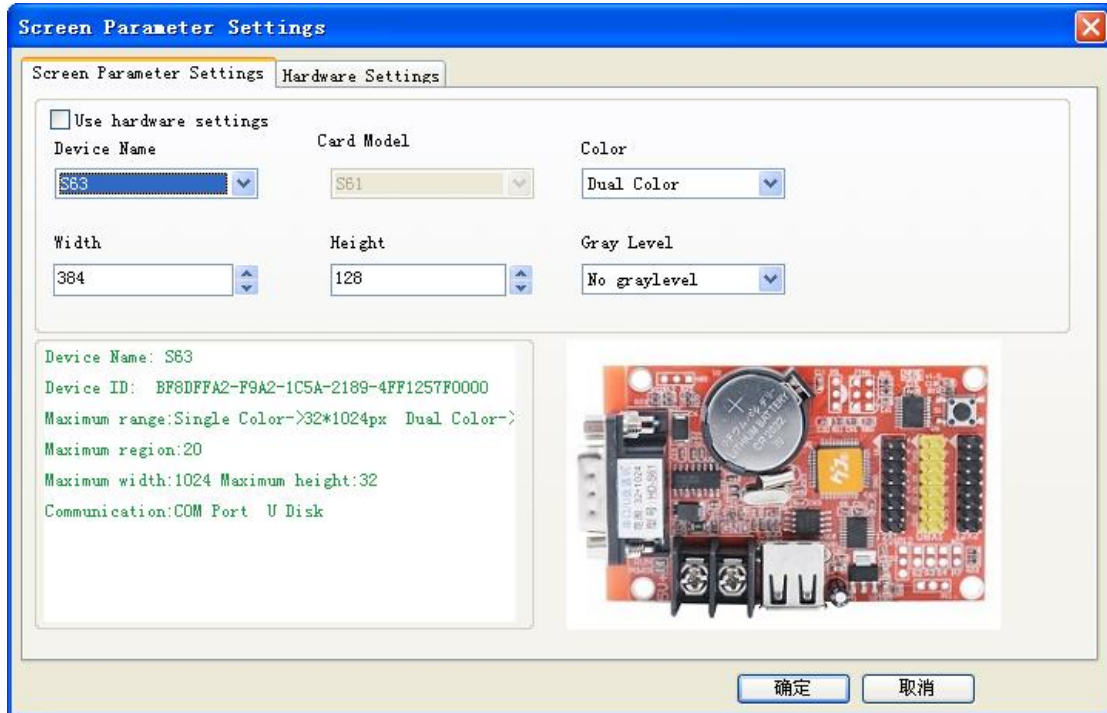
Screen Parameter Settings

Screen Parameter Settings | Hardware Settings

Use hardware settings

Device Name
S63

Card Model
S61

Color
Dual Color

Width
384

Height
128

Gray Level
No graylevel

Device Name: S63
Device ID: BF8DFFA2-F9A2-1C5A-2189-4FF1257F0000
Maximum range:Single Color->32*1024px Dual Color->
Maximum region:20
Maximum width:1024 Maximum height:32
Communication:COM Port U Disk

CR2032

确定 取消